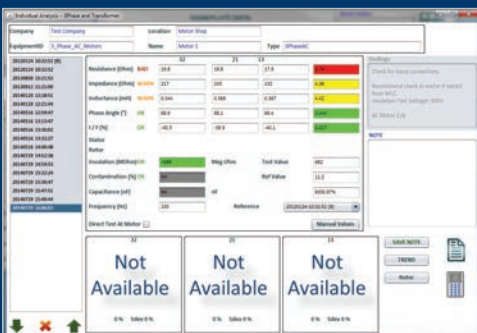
Individual Analysis - 3Phase and Transformer

Company Test Company
Location Motor Shop
EquipmentID 3_Phase_AC_Motors
Name Motor 1
Type 3PhaseAC

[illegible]

| | | 12 | 23 | 13 | |
|---|---|---|---|---|---|
| Resistance (Ohm) | BAD | 18.8 | 18.9 | 17.3 | 8.76 |
| Impedance (Ohm) | WARN | 217 | 200 | 232 | 4.99 |
| Inductance (mH) | WARN | 0.344 | 0.389 | 0.387 | 4.42 |
| Phase Angle (°) | OK | 88.6 | 88.1 | 88.4 | 0.444 |
| I/F (%) | OK | -40.3 | -39.9 | -40.1 | 0.617 |

Stator
Rotor

Insulation (MOhm) OK 5000 Meg Ohms Test Value 492
Contamination (%) OK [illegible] Ref Value 11.2
Capacitance (nF) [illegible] nF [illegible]
Frequency (Hz) 100 Reference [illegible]

Direct Test At Motor
Manual Values

Findings
Check for loose connections
Recommend check-it waves if tested from MCC
Insulation Test Voltage: 500V
At Motor: Y/N

NOTE

12
Not Available
0 % Sides 0 %

23
Not Available
0 % Sides 0 %

13
Not Available
0 % Sides 0 %

SAVE NOTE
TREND
Rotor